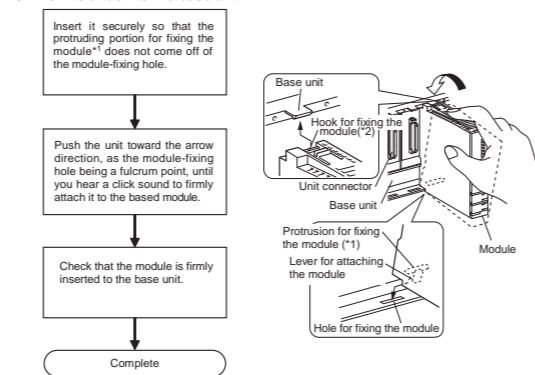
Insert it securely so that the protruding portion for fixing the module*$^1$ does not come off of the module-fixing hole.

Push the unit toward the arrow direction, as the module-fixing hole being a fulcrum point, until you hear a click sound to firmly attach it to the based module.

Check that the module is firmly inserted to the base unit.

Complete

Base unit

Hook for fixing the module(*2)

Unit connector

Base unit

Protrusion for fixing the module (*1)

Lever for attaching the module

Module

Hole for fixing the module